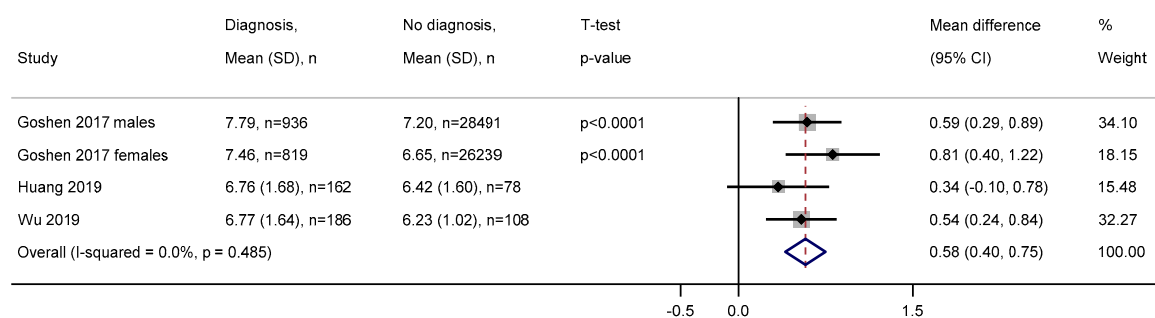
| Study | Diagnosis, Mean (SD), n | No diagnosis, Mean (SD), n | T-test p-value | Mean difference (95% CI) | % Weight |
|---|---|---|---|---|---|
| Goshen 2017 males | 7.79, n=936 | 7.20, n=28491 | p<0.0001 | 0.59 (0.29, 0.89) | 34.10 |
| Goshen 2017 females | 7.46, n=819 | 6.65, n=26239 | p<0.0001 | 0.81 (0.40, 1.22) | 18.15 |
| Huang 2019 | 6.76 (1.68), n=162 | 6.42 (1.60), n=78 | | 0.34 (-0.10, 0.78) | 15.48 |
| Wu 2019 | 6.77 (1.64), n=186 | 6.23 (1.02), n=108 | | 0.54 (0.24, 0.84) | 32.27 |
| Overall (I-squared = 0.0%, p = 0.485) | | | | 0.58 (0.40, 0.75) | 100.00 |

-0.5 0.0 1.5